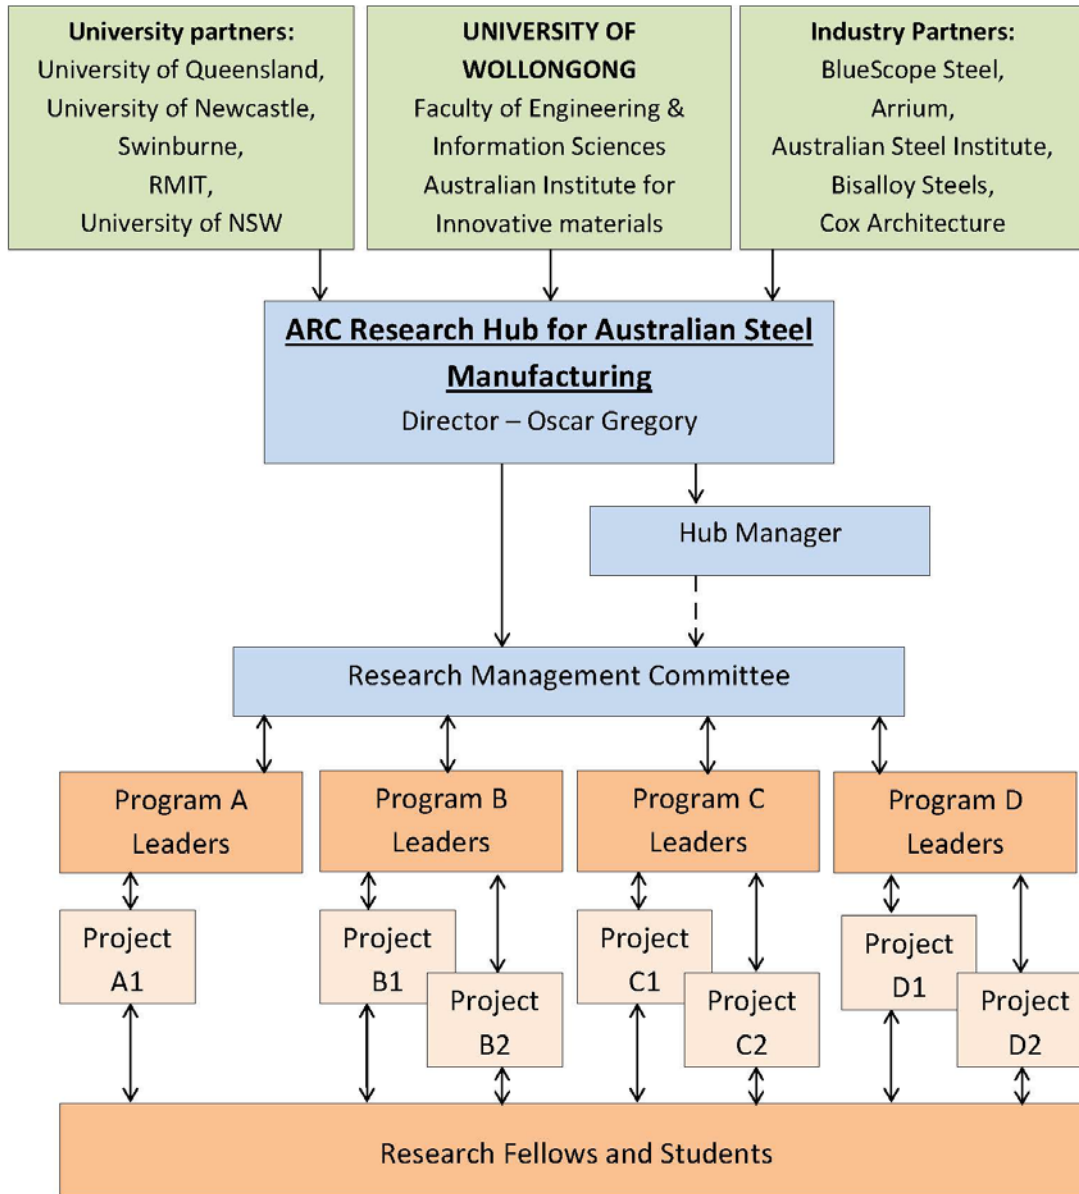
University partners:
University of Queensland,
University of Newcastle,
Swinburne,
RMIT,
University of NSW

UNIVERSITY OF WOLLONGONG
Faculty of Engineering & Information Sciences
Australian Institute for Innovative materials

Industry Partners:
BlueScope Steel,
Arrium,
Australian Steel Institute,
Bisalloy Steels,
Cox Architecture

ARC Research Hub for Australian Steel Manufacturing
Director – Oscar Gregory

Hub Manager

Research Management Committee

Program A Leaders

Program B Leaders

Program C Leaders

Program D Leaders

Project A1

Project B1

Project B2

Project C1

Project C2

Project D1

Project D2

Research Fellows and Students